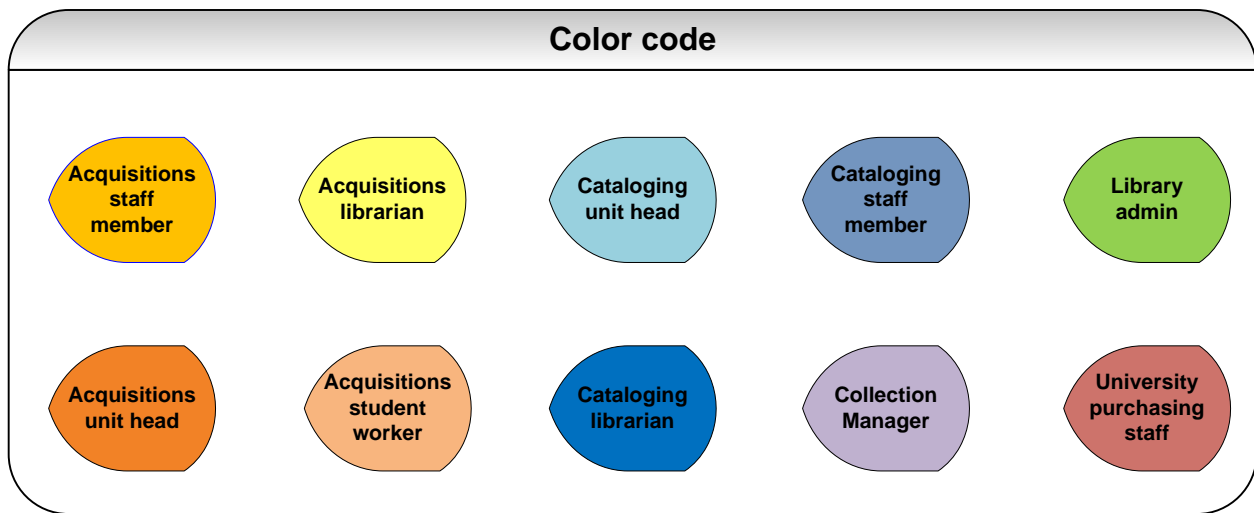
Color code

Acquisitions staff member

Acquisitions librarian

Cataloging unit head

Cataloging staff member

Library admin

Acquisitions unit head

Acquisitions student worker

Cataloging librarian

Collection Manager

University purchasing staff